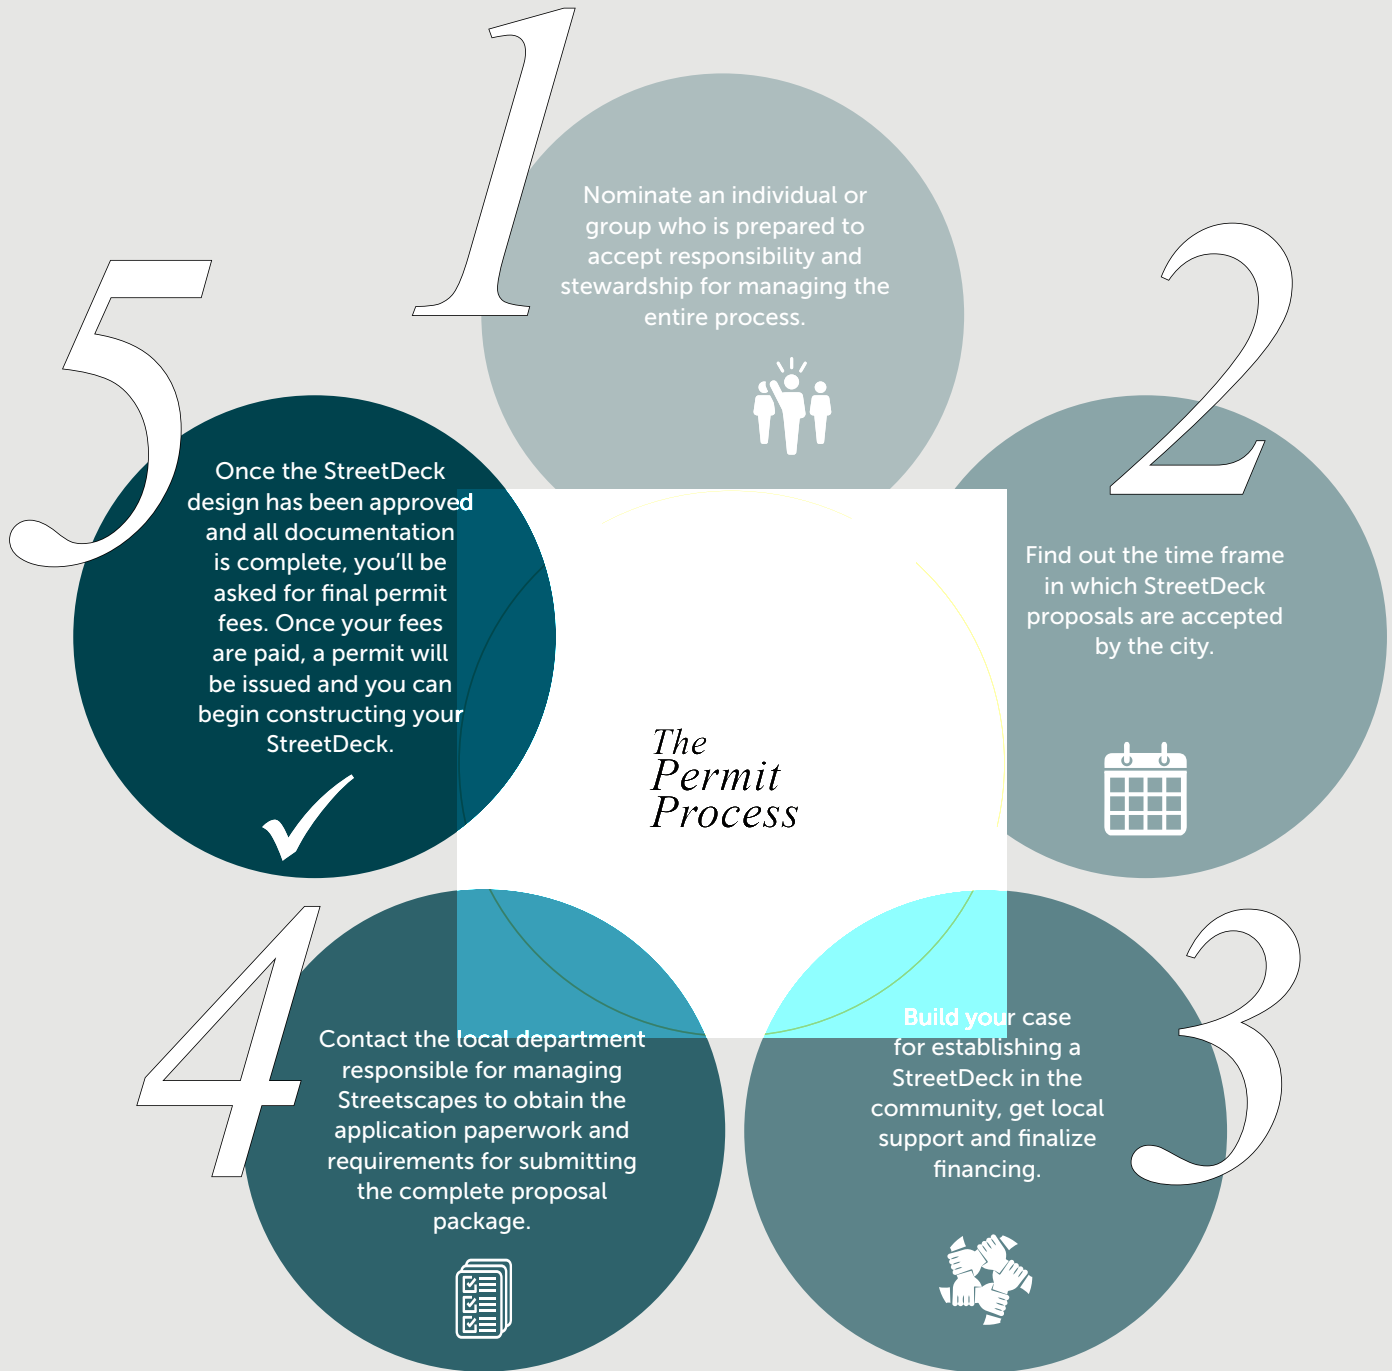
The Permit Process

1

Nominate an individual or group who is prepared to accept responsibility and stewardship for managing the entire process.

2

Find out the time frame in which StreetDeck proposals are accepted by the city.

3

Build your case for establishing a StreetDeck in the community, get local support and finalize financing.

4

Contact the local department responsible for managing Streetscapes to obtain the application paperwork and requirements for submitting the complete proposal package.

5

Once the StreetDeck design has been approved and all documentation is complete, you'll be asked for final permit fees. Once your fees are paid, a permit will be issued and you can begin constructing your StreetDeck.